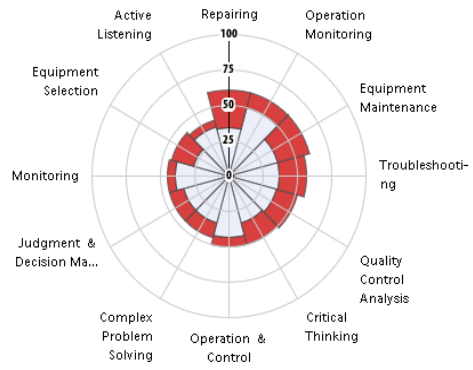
Repairing
Operation Monitoring
Equipment Maintenance
Troubleshooting
Quality Control Analysis
Critical Thinking
Operation & Control
Complex Problem Solving
Judgment & Decision Ma...
Monitoring
Equipment Selection
Active Listening
100
75
50
25
0